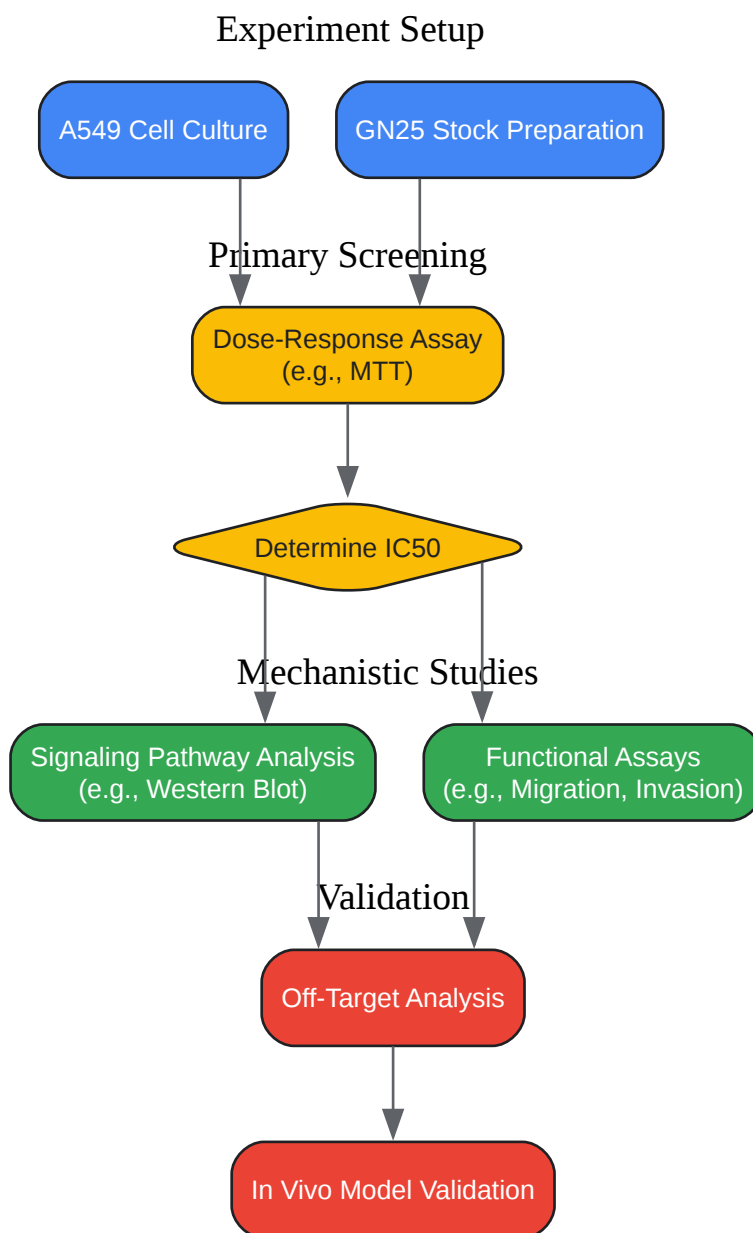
Experiment Setup

A549 Cell Culture

GN25 Stock Preparation

Primary Screening

Dose-Response Assay (e.g., MTT)

Determine IC50

Mechanistic Studies

Signaling Pathway Analysis (e.g., Western Blot)

Functional Assays (e.g., Migration, Invasion)

Validation

Off-Target Analysis

In Vivo Model Validation